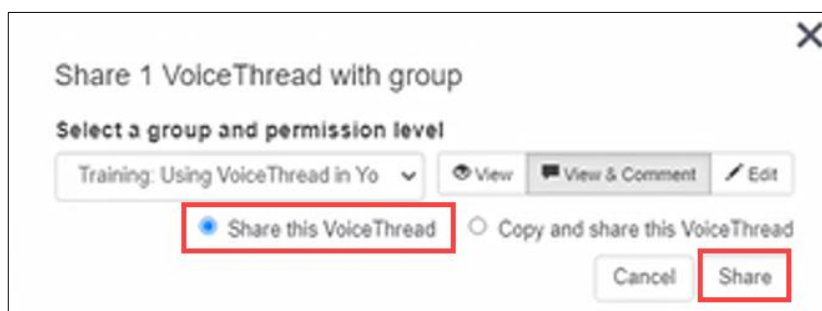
Share 1 VoiceThread with group

Select a group and permission level

Training: Using VoiceThread in Yo

View

View & Comment

Edit

Share this VoiceThread

Copy and share this VoiceThread

Cancel

Share